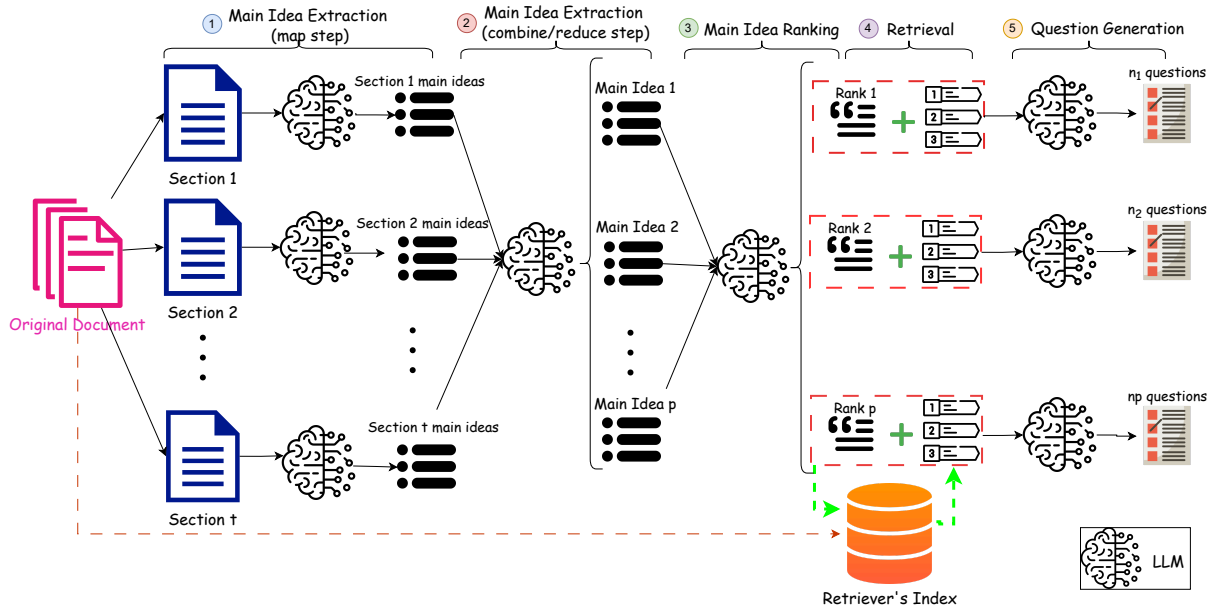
1 Main Idea Extraction (map step)

2 Main Idea Extraction (combine/reduce step)

3 Main Idea Ranking

4 Retrieval

5 Question Generation

Section 1 main ideas

Section 2 main ideas

Section t main ideas

Section 1

Section 2

Section t

Original Document

Main Idea 1

Main Idea 2

Main Idea p

Rank 1

Rank 2

Rank p

1
2
3

1
2
3

1
2
3

$n_1$ questions

$n_2$ questions

np questions

Retriever's Index

LLM